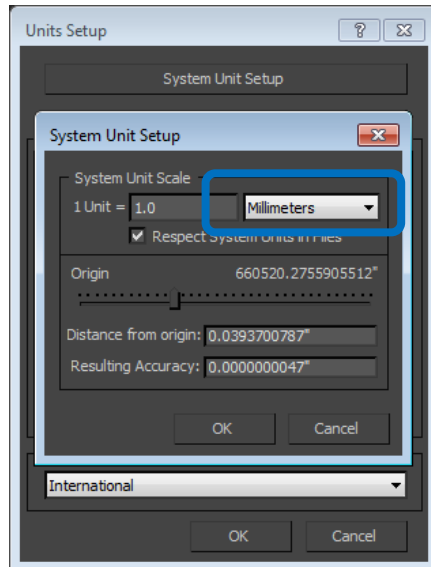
Units Setup
?
System Unit Setup
System Unit Setup
System Unit Scale
1 Unit = 1.0
Millimeters
Respect System Units in Files
Origin
660520.2755905512"
Distance from origin: 0.0393700787"
Resulting Accuracy: 0.0000000047"
OK
Cancel
International
OK
Cancel